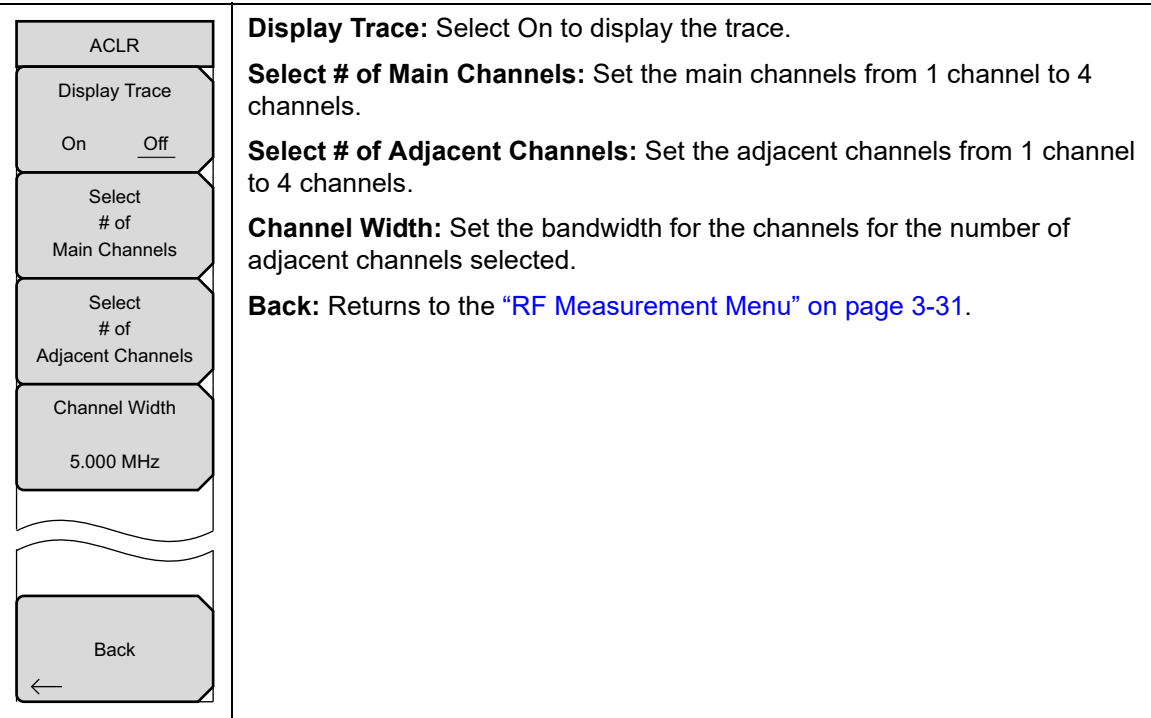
ACLR

Display Trace

On Off

Select
# of
Main Channels

Select
# of
Adjacent Channels

Channel Width

5.000 MHz

Back
←

**Display Trace:** Select On to display the trace.

**Select # of Main Channels:** Set the main channels from 1 channel to 4 channels.

**Select # of Adjacent Channels:** Set the adjacent channels from 1 channel to 4 channels.

**Channel Width:** Set the bandwidth for the channels for the number of adjacent channels selected.

**Back:** Returns to the "RF Measurement Menu" on page 3-31.